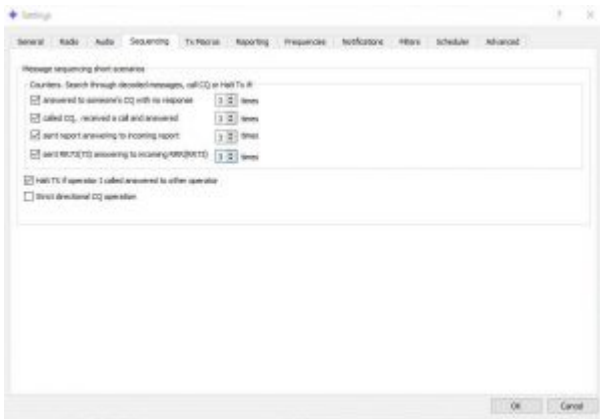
Settings

? ×

General Radio Audio Sequencing Tx Macros Reporting Frequencies Notifications Filters Scheduler Advanced

Message sequencing short scenarios

Counters. Search through decoded messages, call CQ or Halt Tx if:

answered to someone's CQ with no response 3 times

called CQ , received a call and answered 3 times

sent report answering to incoming report 3 times

sent RR73(73) answering to incoming RRR(RR73) 3 times

Halt TX if operator I called answered to other operator

Direct directional CQ operation

OK Cancel